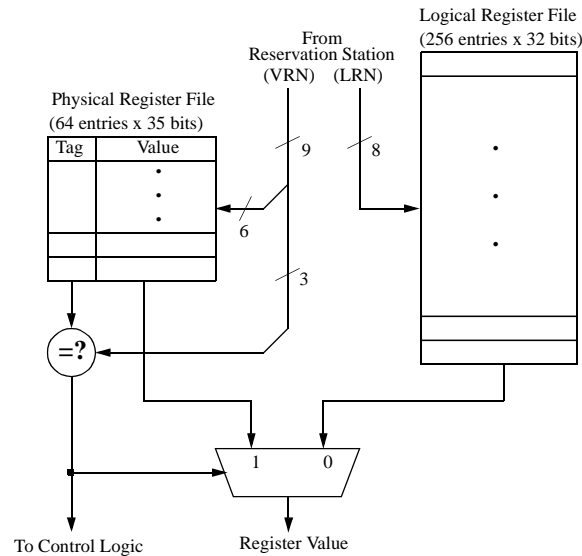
From
Reservation Station
(VRN) (LRN)

Logical Register File
(256 entries x 32 bits)

Physical Register File
(64 entries x 35 bits)

| Tag | Value |
|---|---|
| | • • • |
| | |
| | |

9

8

6

3

=?

1 0

To Control Logic

Register Value